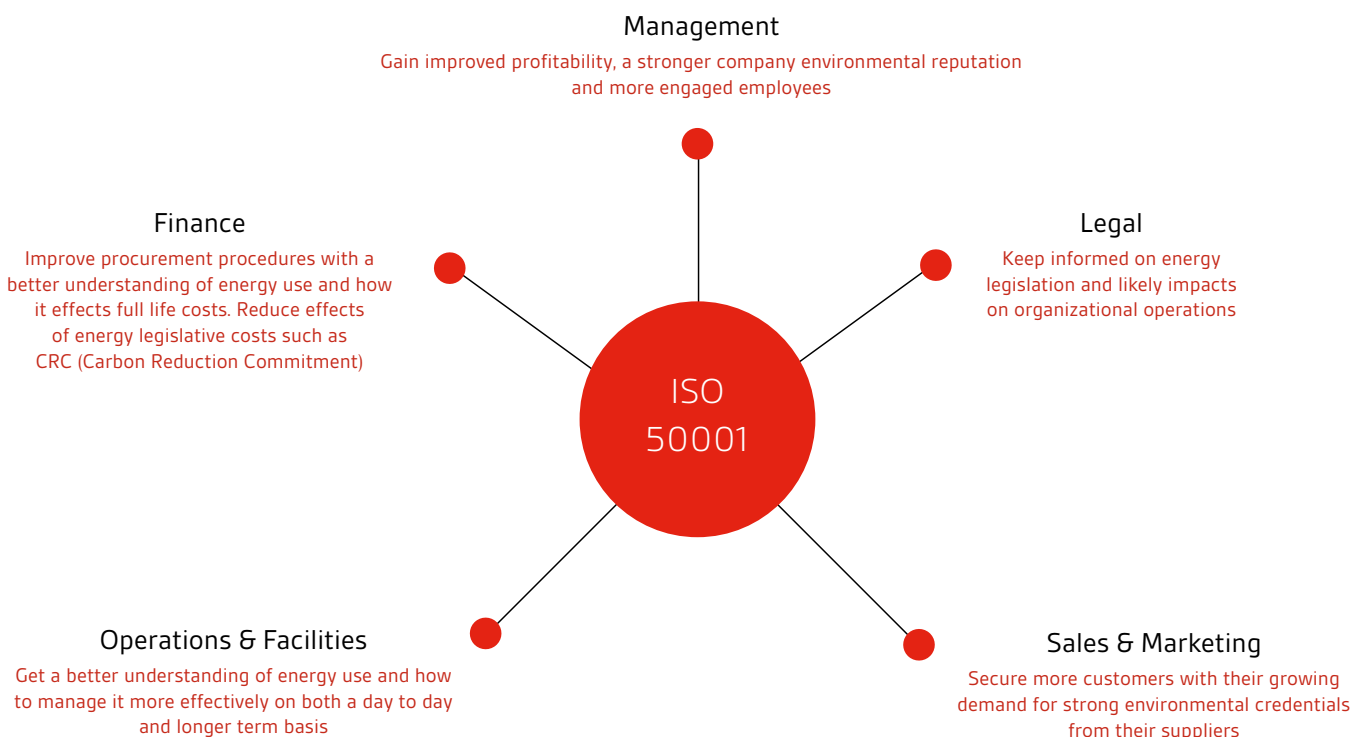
Management

Gain improved profitability, a stronger company environmental reputation and more engaged employees

Finance

Improve procurement procedures with a better understanding of energy use and how it effects full life costs. Reduce effects of energy legislative costs such as CRC (Carbon Reduction Commitment)

Legal

Keep informed on energy legislation and likely impacts on organizational operations

ISO 50001

Operations & Facilities

Get a better understanding of energy use and how to manage it more effectively on both a day to day and longer term basis

Sales & Marketing

Secure more customers with their growing demand for strong environmental credentials from their suppliers